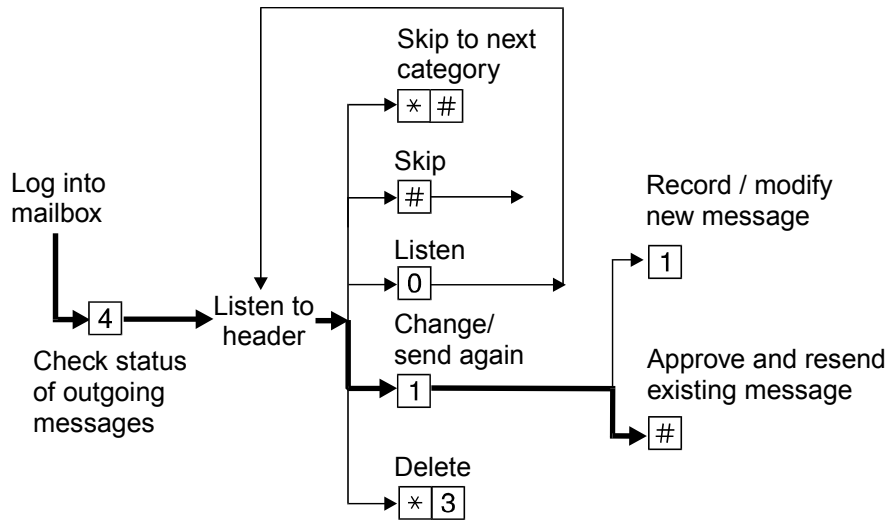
Log into mailbox

4

Check status of outgoing messages

Listen to header

Skip to next category

$*$ #

Skip

#

Listen

0

Change/ send again

1

Delete

$*$ 3

Record / modify new message

1

Approve and resend existing message

#